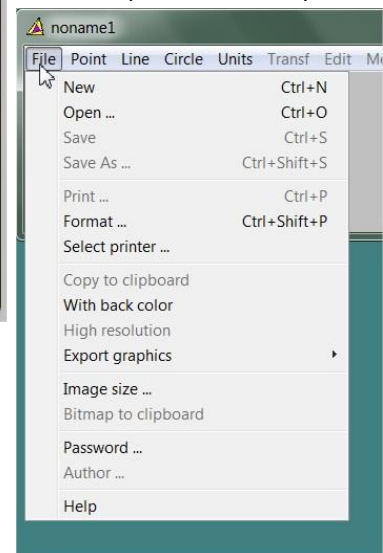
noname1

File Point Line Circle Units Transf Edit M

New Ctrl+N
Open ... Ctrl+O
Save Ctrl+S
Save As ... Ctrl+Shift+S

Print ... Ctrl+P
Format ... Ctrl+Shift+P
Select printer ...

Copy to clipboard
With back color
High resolution
Export graphics

Image size ...
Bitmap to clipboard

Password ...
Author ...

Help